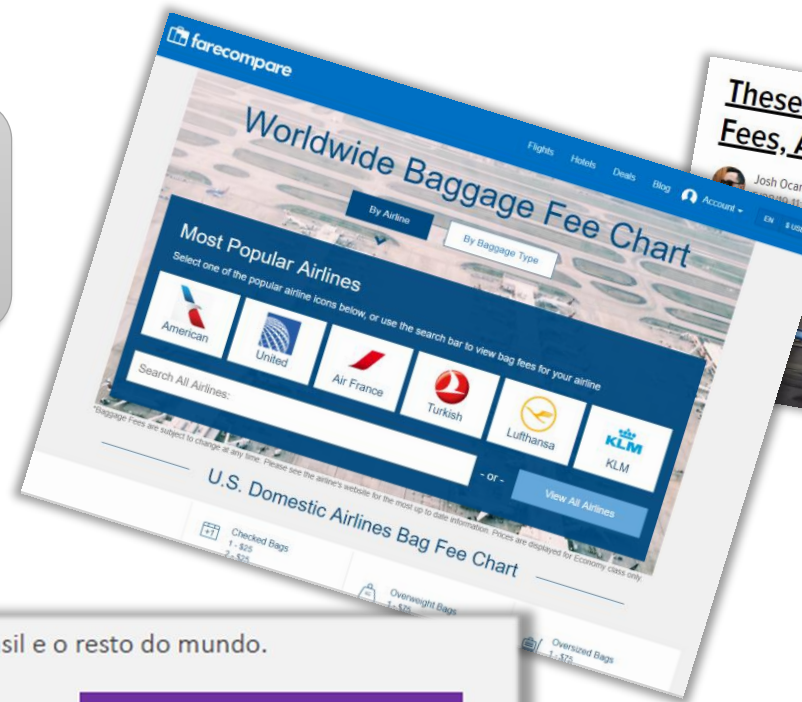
farecompare

Flights Hotels Deals Blog Account EN $ USD

Worldwide Baggage Fee Chart

By Airline

By Baggage Type

Most Popular Airlines

Select one of the popular airline icons below, or use the search bar to view bag fees for your airline

American

United

Air France

Turkish

Lufthansa

KLM

KLM

Search All Airlines:

- or -

View All Airlines

*Baggage Fees are subject to change at any time. Please see the airline's website for the most up to date information. Prices are displayed for Economy class only.

U.S. Domestic Airlines Bag Fee Chart

Checked Bags
1 - $25
2 - $35

Overweight Bags
1 - $75

Oversized Bags
1 - $75

These
Fees, A

Josh Ocam

sil e o resto do mundo.